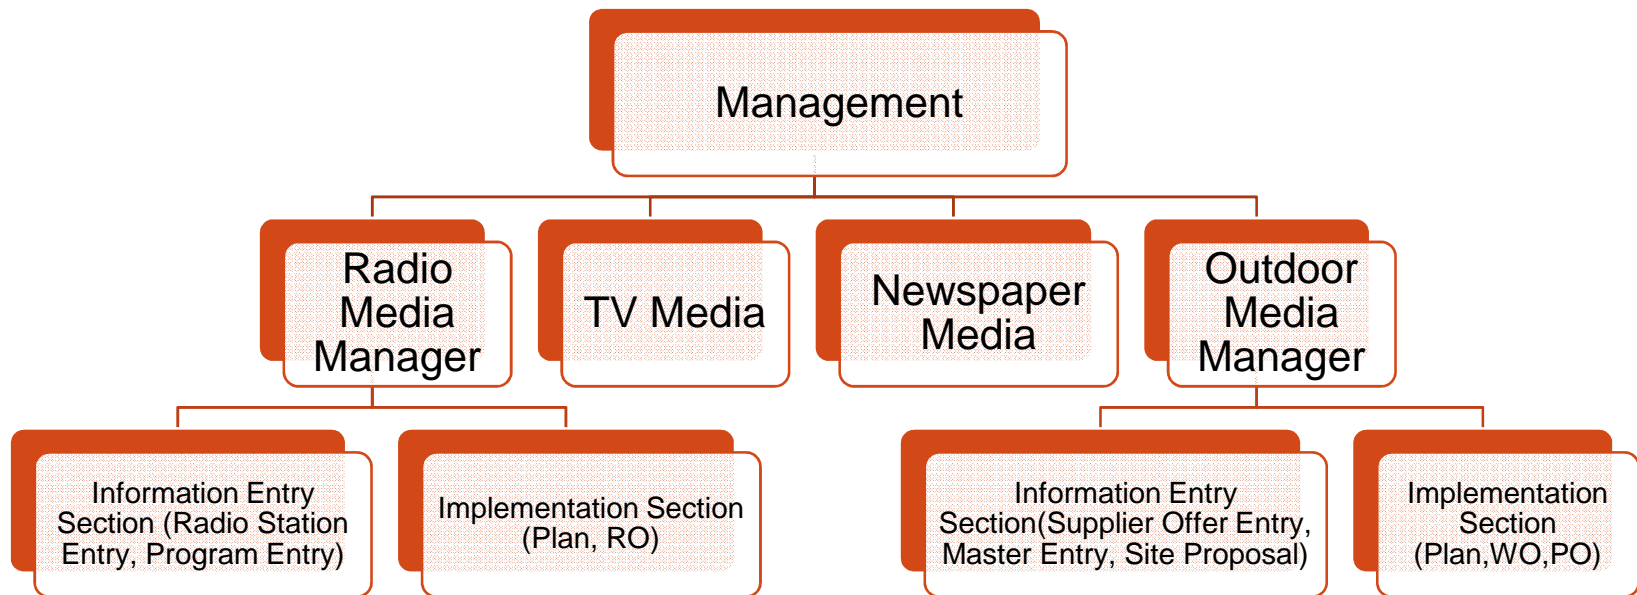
Management

Radio Media Manager

TV Media

Newspaper Media

Outdoor Media Manager

Information Entry Section (Radio Station Entry, Program Entry)

Implementation Section (Plan, RO)

Information Entry Section(Supplier Offer Entry, Master Entry, Site Proposal)

Implementation Section (Plan,WO,PO)